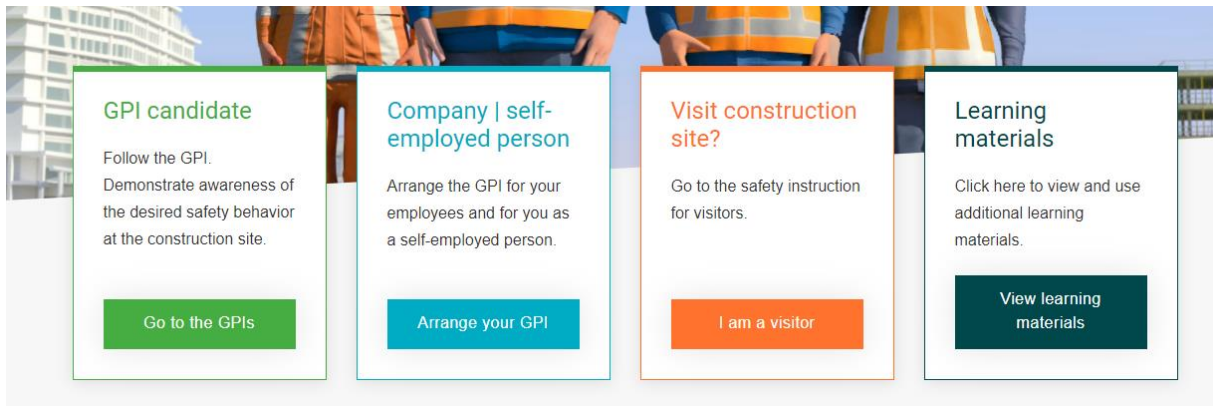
GPI candidate

Follow the GPI. Demonstrate awareness of the desired safety behavior at the construction site.

Go to the GPIs

Company | self-employed person

Arrange the GPI for your employees and for you as a self-employed person.

Arrange your GPI

Visit construction site?

Go to the safety instruction for visitors.

I am a visitor

Learning materials

Click here to view and use additional learning materials.

View learning materials